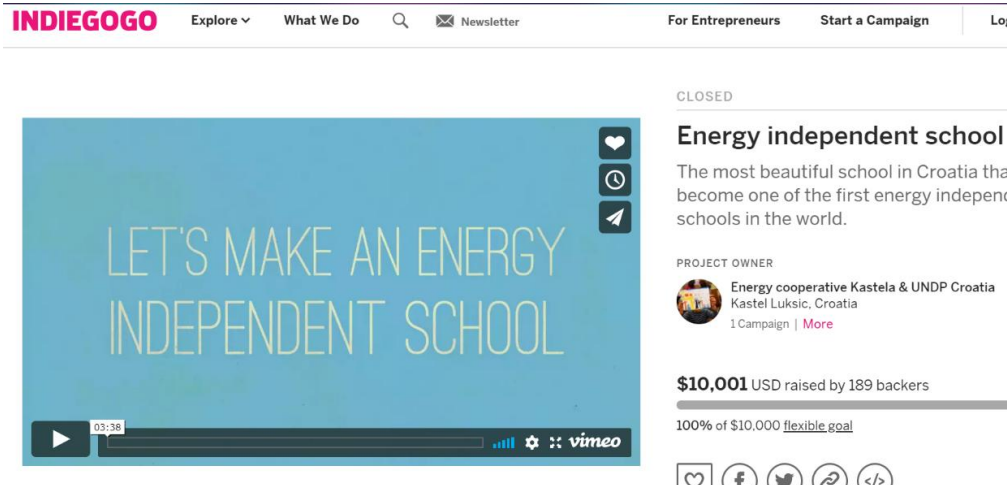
INDIEGOGO Explore What We Do Newsletter For Entrepreneurs Start a Campaign Lo

CLOSED

Energy independent school

The most beautiful school in Croatia tha become one of the first energy independ schools in the world.

PROJECT OWNER

Energy cooperative Kastela & UNDP Croatia
Kastel Luksic, Croatia
1 Campaign | More

$10,001 USD raised by 189 backers

100% of $10,000 flexible goal

LET'S MAKE AN ENERGY INDEPENDENT SCHOOL

03:38

vimeo